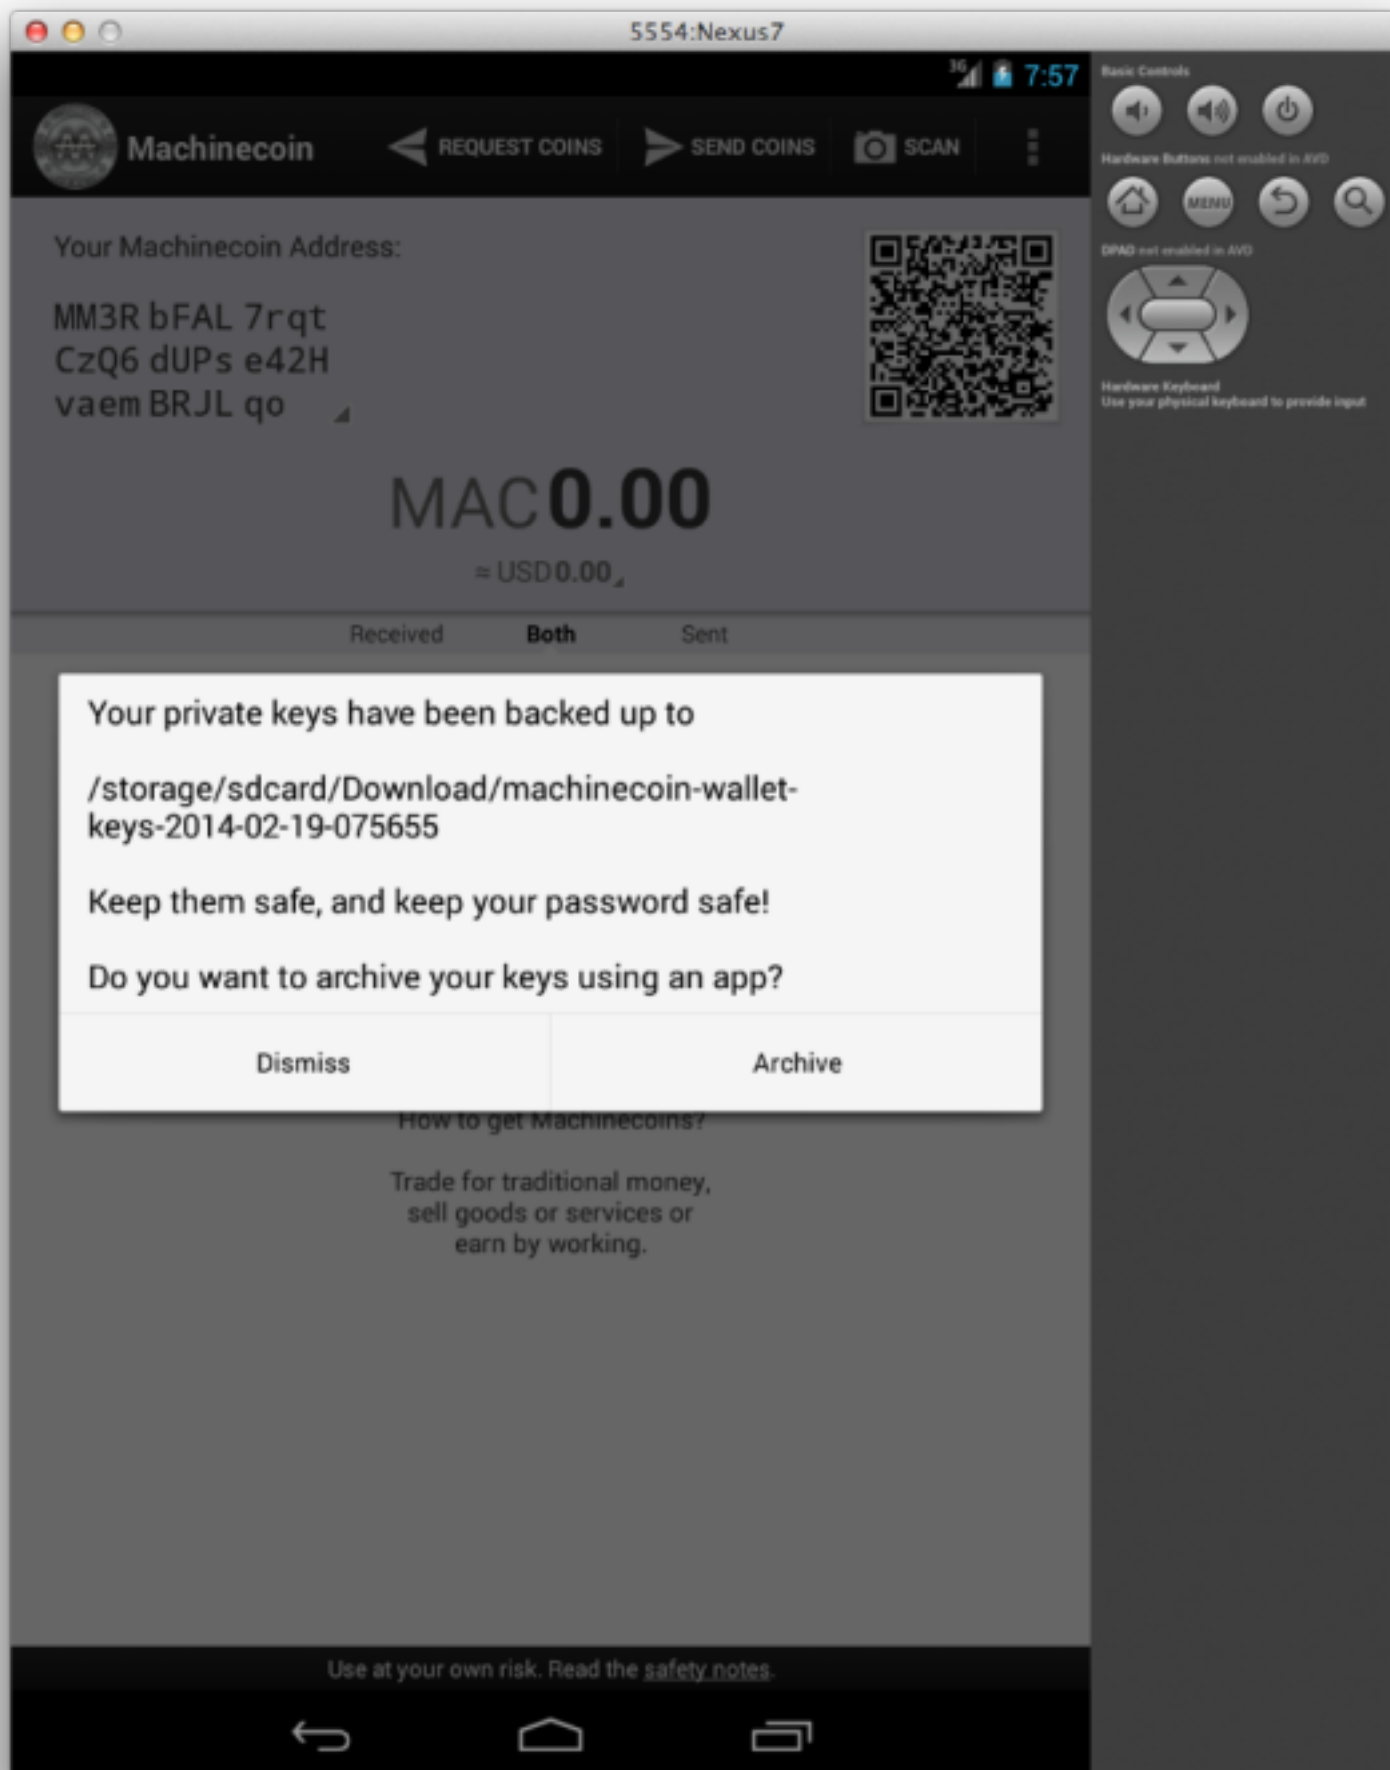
5554:Nexus7

3G 7:57

Machinecoin REQUEST COINS SEND COINS SCAN

Your Machinecoin Address:

MM3R bFAL 7rqt CzQ6 dUPs e42H vaem BRJL qo

MAC 0.00

≈ USD 0.00

Received Both Sent

Your private keys have been backed up to

/storage/sdcard/Download/machinecoin-wallet-keys-2014-02-19-075655

Keep them safe, and keep your password safe!

Do you want to archive your keys using an app?

Dismiss Archive

How to get Machinecoins?

Trade for traditional money, sell goods or services or earn by working.

Use at your own risk. Read the safety notes.

Basic Controls

Hardware Buttons not enabled in AVD

MENU

DPAD not enabled in AVD

Hardware Keyboard
Use your physical keyboard to provide input